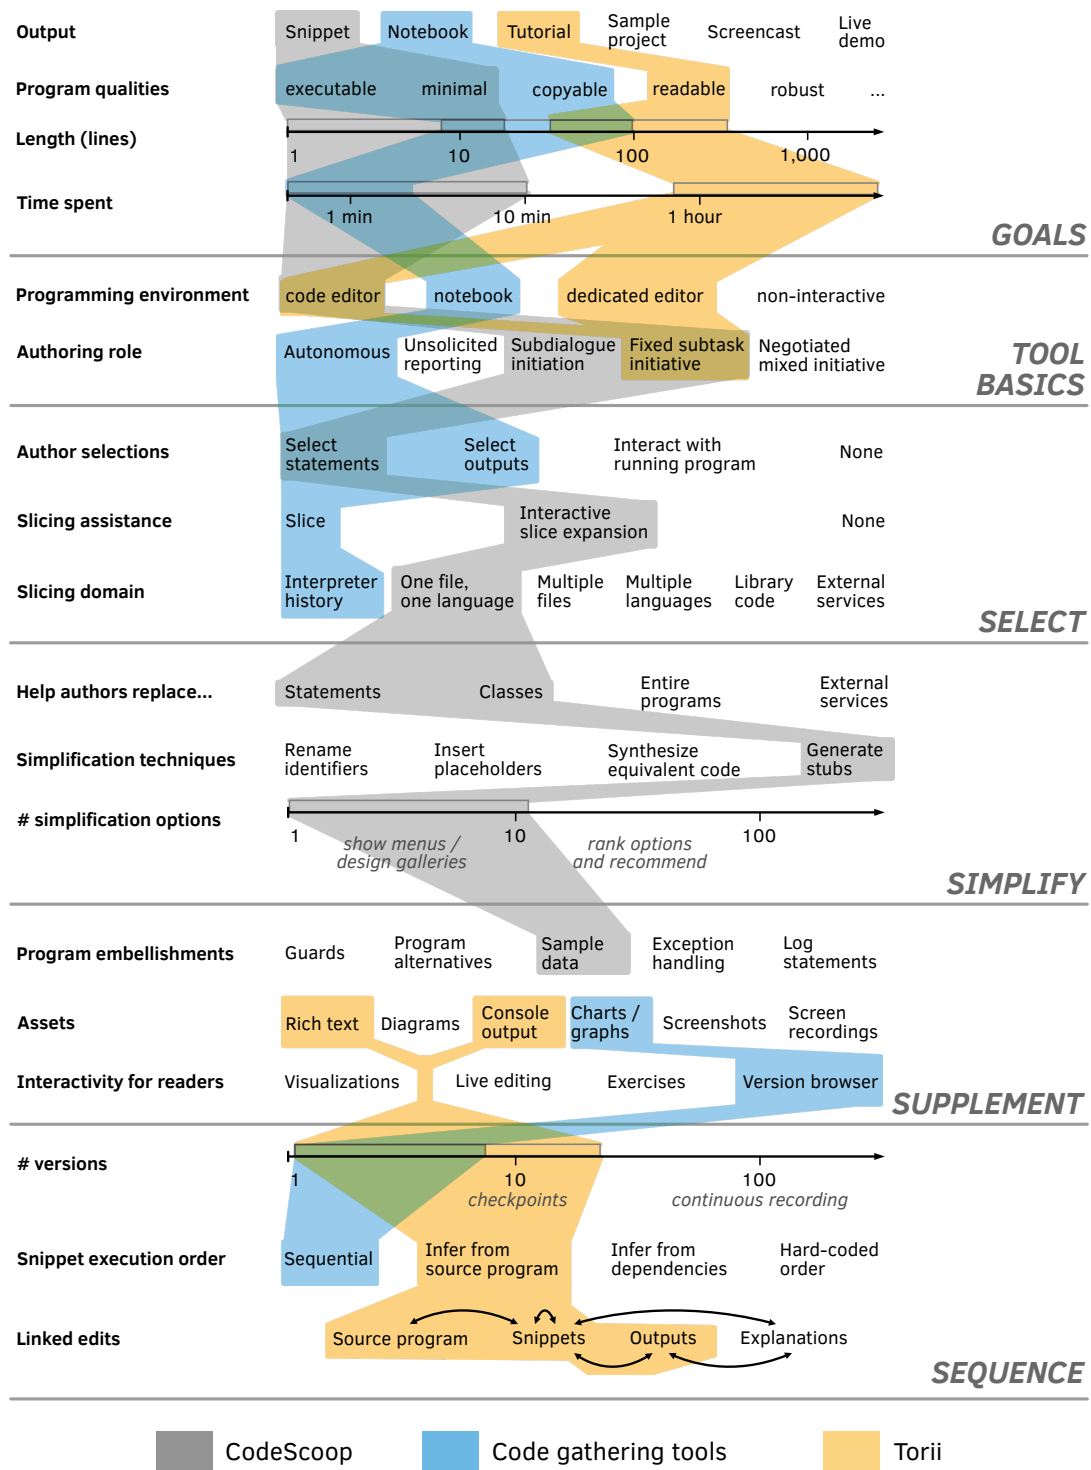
Output | Snippet | Notebook | Tutorial | Sample project | Screencast | Live demo

Program qualities | executable | minimal | copyable | readable | robust | ...

Length (lines) | 1 | 10 | 100 | 1,000

Time spent | 1 min | 10 min | 1 hour

GOALS

Programming environment | code editor | notebook | dedicated editor | non-interactive

Authoring role | Autonomous | Unsolicited reporting | Subdialogue initiation | Fixed subtask initiative | Negotiated mixed initiative

TOOL BASICS

Author selections | Select statements | Select outputs | Interact with running program | None

Slicing assistance | Slice | Interactive slice expansion | None

Slicing domain | Interpreter history | One file, one language | Multiple files | Multiple languages | Library code | External services

SELECT

Help authors replace... | Statements | Classes | Entire programs | External services

Simplification techniques | Rename identifiers | Insert placeholders | Synthesize equivalent code | Generate stubs

# simplification options | 1 | 10 | 100 | show menus / design galleries | rank options and recommend

SIMPLIFY

Program embellishments | Guards | Program alternatives | Sample data | Exception handling | Log statements

Assets | Rich text | Diagrams | Console output | Charts / graphs | Screenshots | Screen recordings

Interactivity for readers | Visualizations | Live editing | Exercises | Version browser

SUPPLEMENT

# versions | 1 | 10 | 100 | checkpoints | continuous recording

Snippet execution order | Sequential | Infer from source program | Infer from dependencies | Hard-coded order

Linked edits | Source program | Snippets | Outputs | Explanations

SEQUENCE

CodeScoop | Code gathering tools | Torii